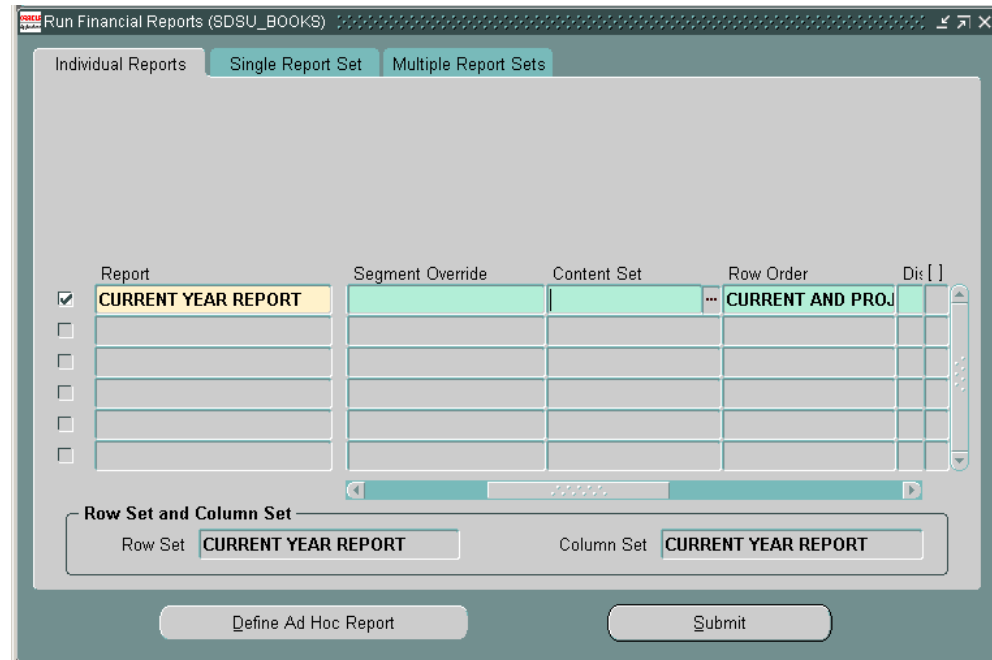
Run Financial Reports (SDSU_BOOKS)

Individual Reports
Single Report Set
Multiple Report Sets

| Report | Segment Override | Content Set | Row Order | Dis | [ ] |
|---|---|---|---|---|---|
| CURRENT YEAR REPORT | | | CURRENT AND PROJ | | |
| | | | | | |
| | | | | | |
| | | | | | |
| | | | | | |
| | | | | | |

Row Set and Column Set
Row Set CURRENT YEAR REPORT
Column Set CURRENT YEAR REPORT

Define Ad Hoc Report
Submit